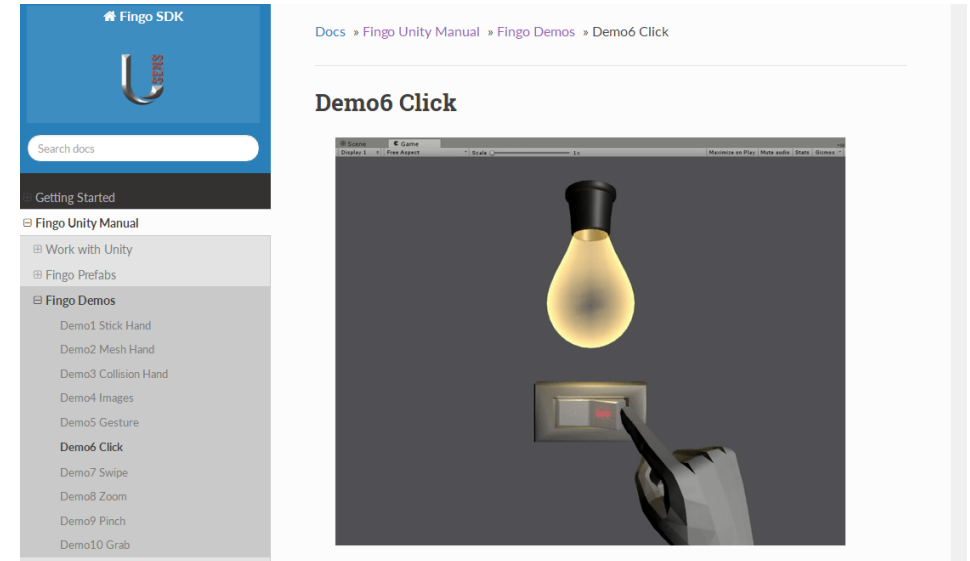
Fingo SDK

Search docs

Getting Started
⊟ Fingo Unity Manual
⊞ Work with Unity
⊞ Fingo Prefabs
⊟ Fingo Demos
Demo1 Stick Hand
Demo2 Mesh Hand
Demo3 Collision Hand
Demo4 Images
Demo5 Gesture
Demo6 Click
Demo7 Swipe
Demo8 Zoom
Demo9 Pinch
Demo10 Grab

Docs » Fingo Unity Manual » Fingo Demos » Demo6 Click

Demo6 Click

Scene | Game
Display 1 | Free Aspect | Scale 1x | Maximize on Play | Mute audio | Stats | Gizmos